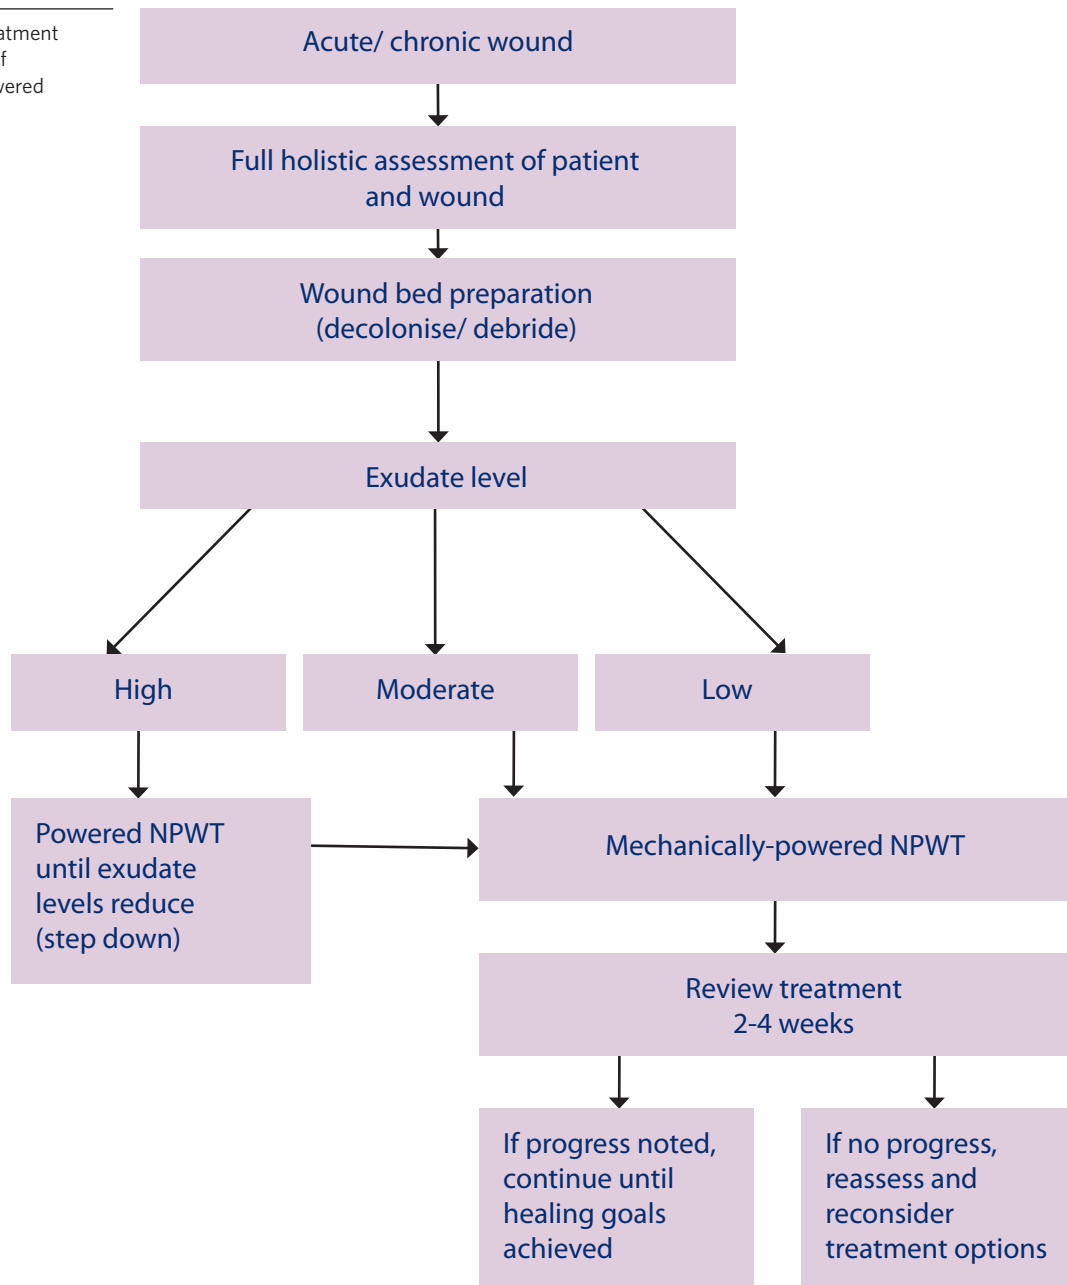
atment
f
vered

Acute/ chronic wound

Full holistic assessment of patient and wound

Wound bed preparation (decolonise/ debride)

Exudate level

High

Moderate

Low

Powered NPWT until exudate levels reduce (step down)

Mechanically-powered NPWT

Review treatment 2-4 weeks

If progress noted, continue until healing goals achieved

If no progress, reassess and reconsider treatment options